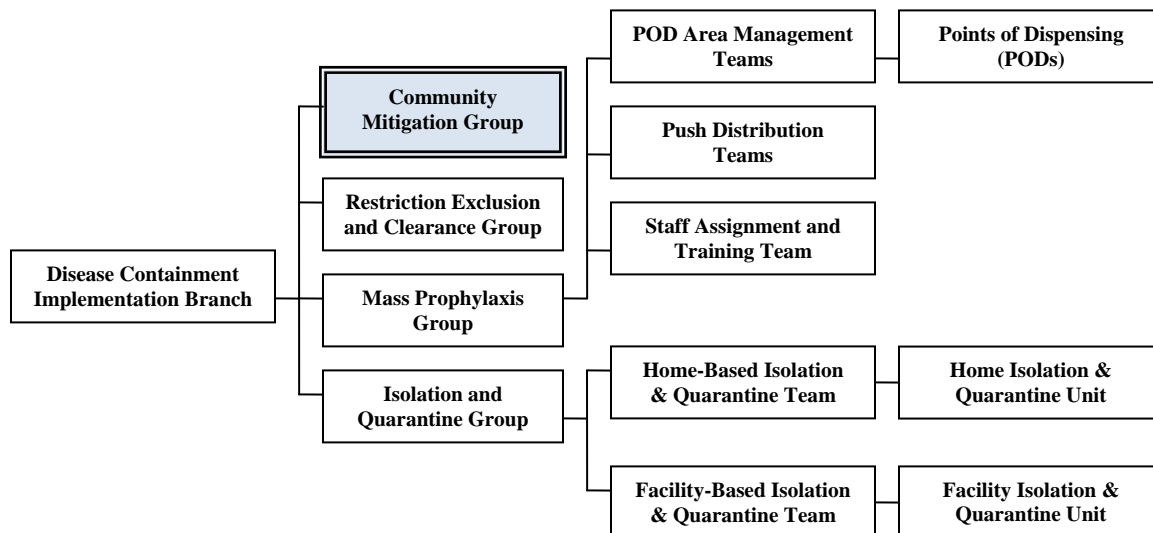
Disease Containment Implementation Branch

Community Mitigation Group

Restriction Exclusion and Clearance Group

Mass Prophylaxis Group

Isolation and Quarantine Group

POD Area Management Teams

Points of Dispensing (PODs)

Push Distribution Teams

Staff Assignment and Training Team

Home-Based Isolation & Quarantine Team

Home Isolation & Quarantine Unit

Facility-Based Isolation & Quarantine Team

Facility Isolation & Quarantine Unit